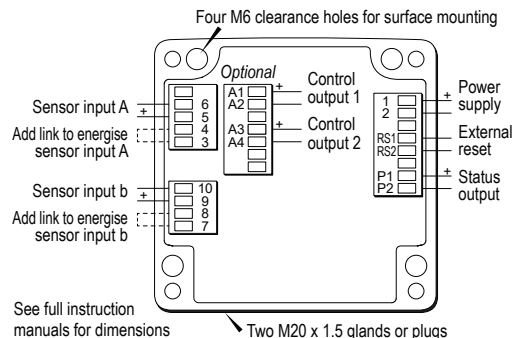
Four M6 clearance holes for surface mounting

Optional

Sensor input A
+
6
5
Add link to energise sensor input A
4
3

A1
A2
+
Control output 1

A3
A4
+
Control output 2

1
2
+
Power supply

RS1
RS2
External reset

P1
P2
+
Status output

Sensor input b
+
10
9
Add link to energise sensor input b
8
7

See full instruction manuals for dimensions

Two M20 x 1.5 glands or plugs